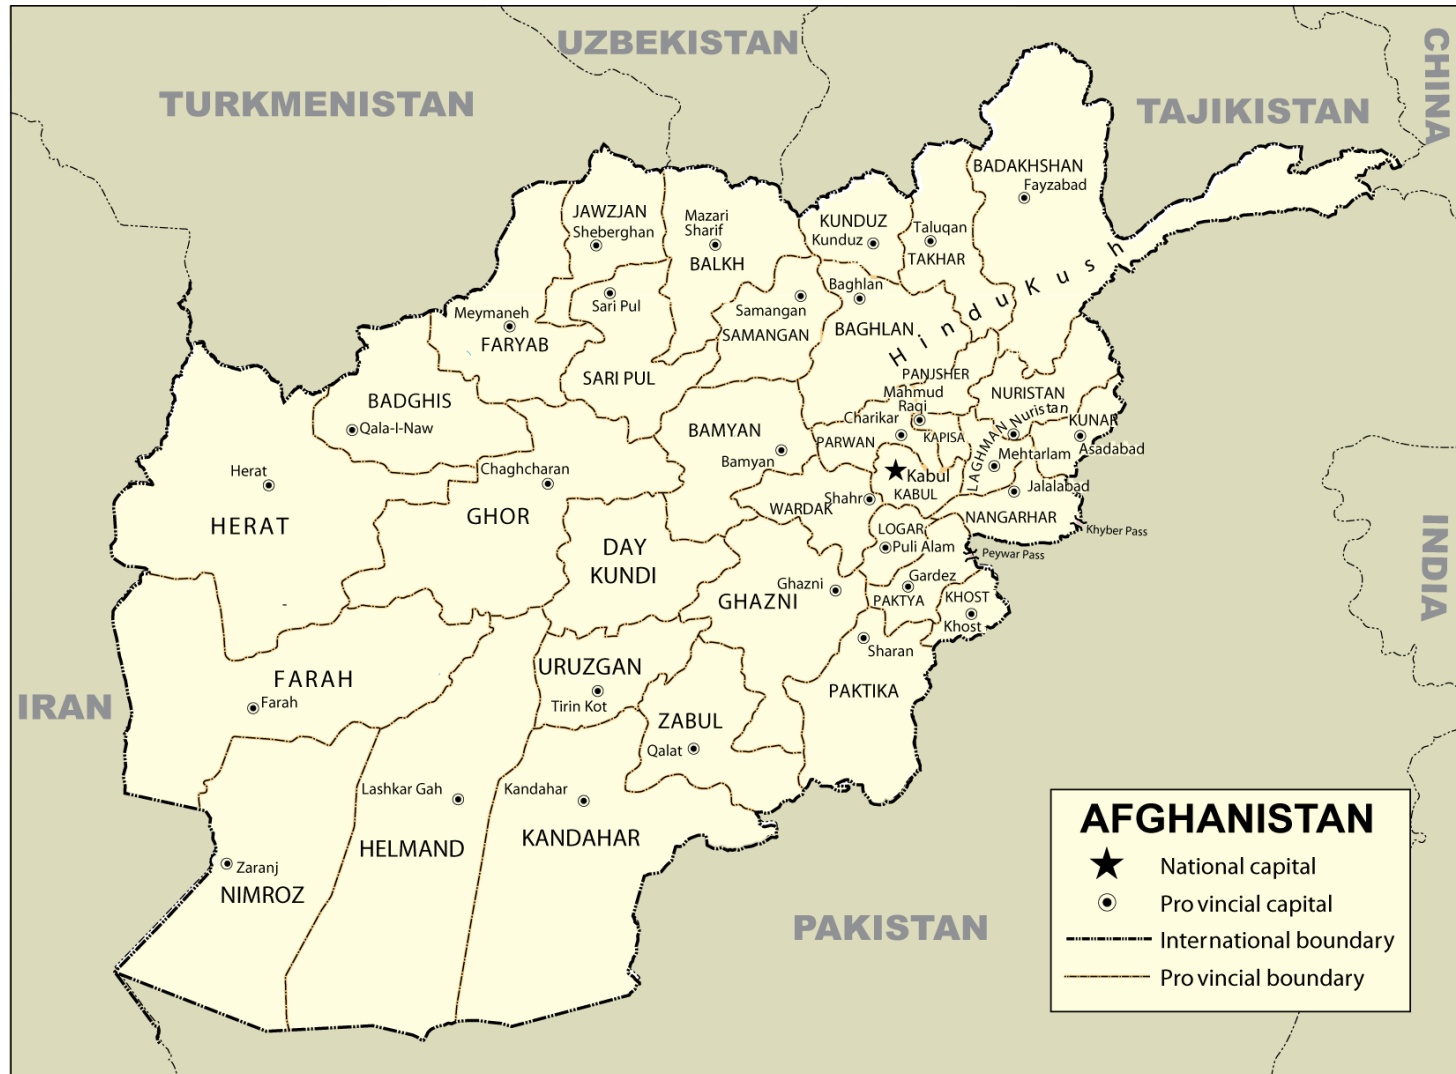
UZBEKISTAN
TURKMENISTAN
TAJIKISTAN
CHINA

BADAKHSHAN
Fayzabad
JAWZJAN
Sheberghan
Mazari Sharif
BALKH
KUNDUZ
Kunduz
Taluqan
TAKHAR
Baghlan
Samangan
SAMANGAN
Sari Pul
Meymaneh
FARYAB
SARI PUL
BAGHLAN
Hindu Kush
PANJSHER
Mahmud Raqi
NURISTAN
Nuristan
KUNAR
Asadabad
Charikar
KAPISA
PARWAN
LAGHMAN
Mehtarlam
Kabul
KABUL
Jalalabad
BADGHIS
Qala-I-Naw
BAMYAN
Bamyan
Shahr
WARDAK
NANGARHAR
Khyber Pass
Herat
Chaghcharan
LOGAR
Puli Alam
Peywar Pass
HERAT
GHOR
DAY KUNDI
Gardez
Ghazni
GHAZNI
PAKTYA
KHOST
Khost
Sharan
INDIA
FARAH
Farah
URUZGAN
Tirin Kot
ZABUL
Qalat
PAKTIKA
IRAN
Lashkar Gah
Kandahar
HELMAND
KANDAHAR
Zaranj
NIMROZ
PAKISTAN

AFGHANISTAN
National capital
Pro vincial capital
International boundary
Pro vincial boundary